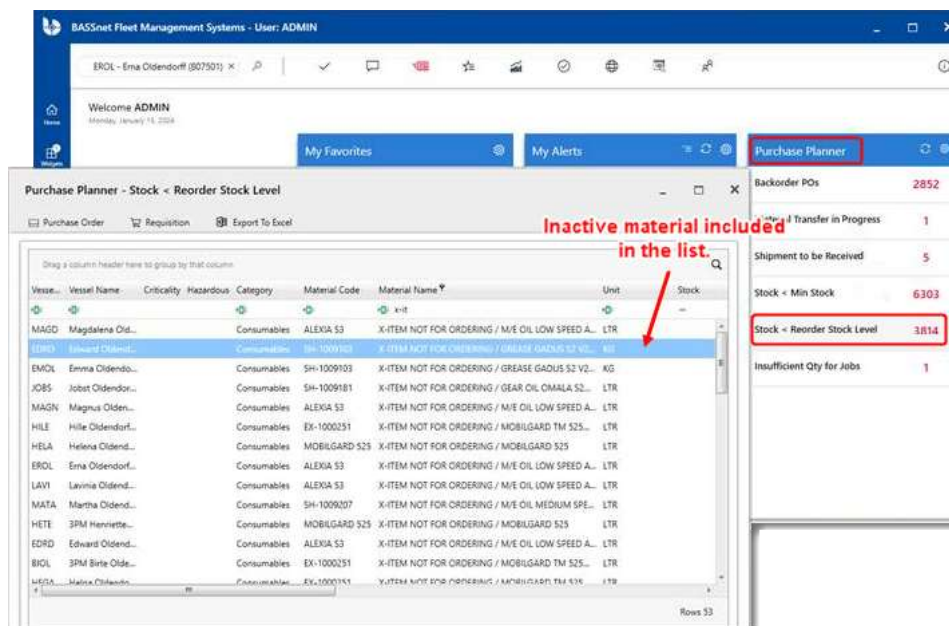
BASSnet Fleet Management Systems - User: ADMIN

EROL - Erna Oldendorff (807501) ×

Home

Widgets

Welcome ADMIN
Monday, January 15, 2024

My Favorites

My Alerts

Purchase Planner

Backorder POs 2852
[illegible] Transfer in Progress 1
Shipment to be Received 5
Stock < Min Stock 6303
Stock < Reorder Stock Level 3814
Insufficient Qty for Jobs 1

Purchase Planner - Stock < Reorder Stock Level

Purchase Order
Requisition
Export To Excel

Inactive material included in the list.

Drag a column header here to group by that column

| Vesse... | Vessel Name | Criticality | Hazardous | Category | Material Code | Material Name | Unit | Stock |
|---|---|---|---|---|---|---|---|---|
| | | | | | | x-it | | |
| MAGD | Magdalena Old... | | | Consumables | ALEXIA S3 | X-ITEM NOT FOR ORDERING / M/E OIL LOW SPEED A... | LTR | |
| EDRD | Edward Oldend... | | | Consumables | SH-1009103 | X-ITEM NOT FOR ORDERING / GREASE GADUS S2 V2... | KG | |
| EMOL | Emma Oldendo... | | | Consumables | SH-1009103 | X-ITEM NOT FOR ORDERING / GREASE GADUS S2 V2... | KG | |
| JOBS | Jobst Oldendor... | | | Consumables | SH-1009181 | X-ITEM NOT FOR ORDERING / GEAR OIL OMALA S2... | LTR | |
| MAGN | Magnus Olden... | | | Consumables | ALEXIA S3 | X-ITEM NOT FOR ORDERING / M/E OIL LOW SPEED A... | LTR | |
| HILE | Hille Oldendorf... | | | Consumables | EX-1000251 | X-ITEM NOT FOR ORDERING / MOBILGARD TM 525... | LTR | |
| HELA | Helena Oldend... | | | Consumables | MOBILGARD 525 | X-ITEM NOT FOR ORDERING / MOBILGARD 525 | LTR | |
| EROL | Erna Oldendorf... | | | Consumables | ALEXIA S3 | X-ITEM NOT FOR ORDERING / M/E OIL LOW SPEED A... | LTR | |
| LAVI | Lavinia Oldend... | | | Consumables | ALEXIA S3 | X-ITEM NOT FOR ORDERING / M/E OIL LOW SPEED A... | LTR | |
| MATA | Martha Oldend... | | | Consumables | SH-1009207 | X-ITEM NOT FOR ORDERING / M/E OIL MEDIUM SPE... | LTR | |
| HETE | 3PM Henriette... | | | Consumables | MOBILGARD 525 | X-ITEM NOT FOR ORDERING / MOBILGARD 525 | LTR | |
| EDRD | Edward Oldend... | | | Consumables | ALEXIA S3 | X-ITEM NOT FOR ORDERING / M/E OIL LOW SPEED A... | LTR | |
| BIOL | 3PM Birte Olde... | | | Consumables | EX-1000251 | X-ITEM NOT FOR ORDERING / MOBILGARD TM 525... | LTR | |
| HELA | Helena Oldendo... | | | Consumables | EX-1000251 | X-ITEM NOT FOR ORDERING / MOBILGARD TM 525 | LTR | |

Rows 53